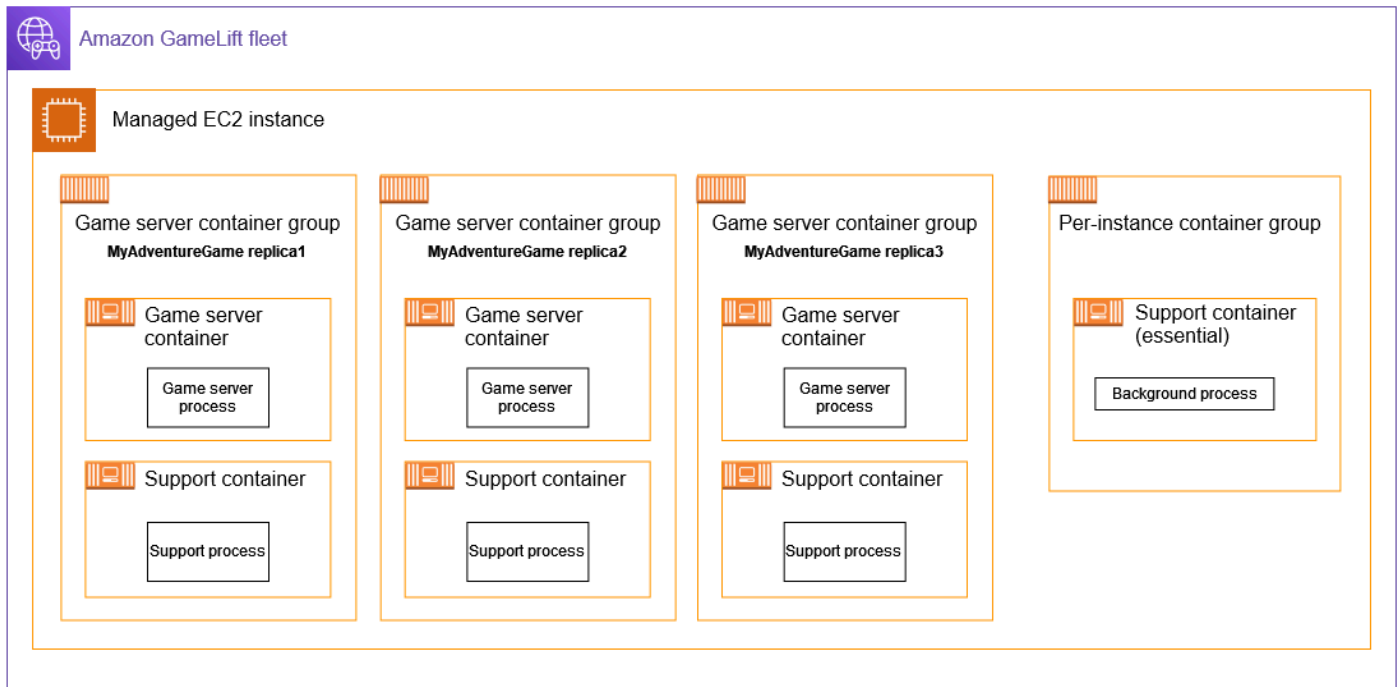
Amazon GameLift fleet

Managed EC2 instance

Game server container group
MyAdventureGame replica1

Game server container

Game server process

Support container

Support process

Game server container group
MyAdventureGame replica2

Game server container

Game server process

Support container

Support process

Game server container group
MyAdventureGame replica3

Game server container

Game server process

Support container

Support process

Per-instance container group

Support container (essential)

Background process